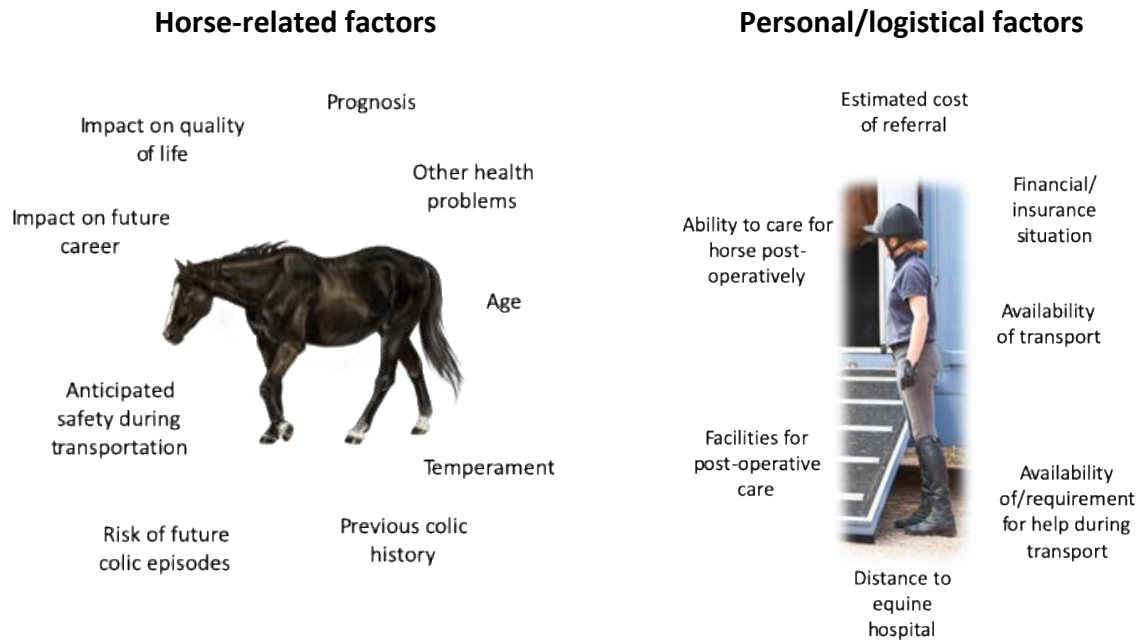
**Horse-related factors**

Prognosis

Impact on quality of life

Other health problems

Impact on future career

Age

Anticipated safety during transportation

Temperament

Risk of future colic episodes

Previous colic history

**Personal/logistical factors**

Estimated cost of referral

Financial/ insurance situation

Ability to care for horse post-operatively

Availability of transport

Facilities for post-operative care

Availability of/requirement for help during transport

Distance to equine hospital